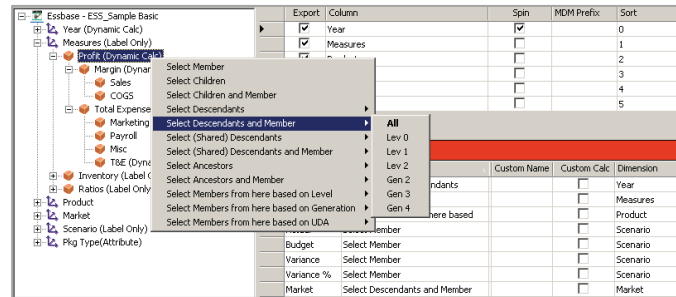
Essbase - ESS_Sample Basic
Year (Dynamic Calc)
Measures (Label Only)
Profit (Dynamic Calc)
Margin (Dyna
Sales
COGS
Total Expense
Marketing
Payroll
Misc
T&E (Dyna
Inventory (Label O
Ratios (Label Only
Product
Market
Scenario (Label Only)
Pkg Type(Attribute)

| | Export | Column | Spin | MDM Prefix | Sort |
|---|---|---|---|---|---|
| ▶ | ☑ | Year | ☑ | | 0 |
| | ☑ | Measures | ☐ | | 1 |
| | ☑ | Product | ☐ | | 2 |
| | | | ☐ | | 3 |
| | | | ☐ | | 4 |
| | | | ☐ | | 5 |

Select Member
Select Children
Select Children and Member
Select Descendants
Select Descendants and Member
Select (Shared) Descendants
Select (Shared) Descendants and Member
Select Ancestors
Select Ancestors and Member
Select Members from here based on Level
Select Members from here based on Generation
Select Members from here based on UDA

All
Lev 0
Lev 1
Lev 2
Gen 2
Gen 3
Gen 4

| | | Custom Name | Custom Calc | Dimension |
|---|---|---|---|---|
| | ndants | | ☐ | Year |
| | | | ☐ | Measures |
| | here based | | ☐ | Product |
| | Select Member | | ☐ | Scenario |
| Budget | Select Member | | ☐ | Scenario |
| Variance | Select Member | | ☐ | Scenario |
| Variance % | Select Member | | ☐ | Scenario |
| Market | Select Descendants and Member | | ☐ | Market |